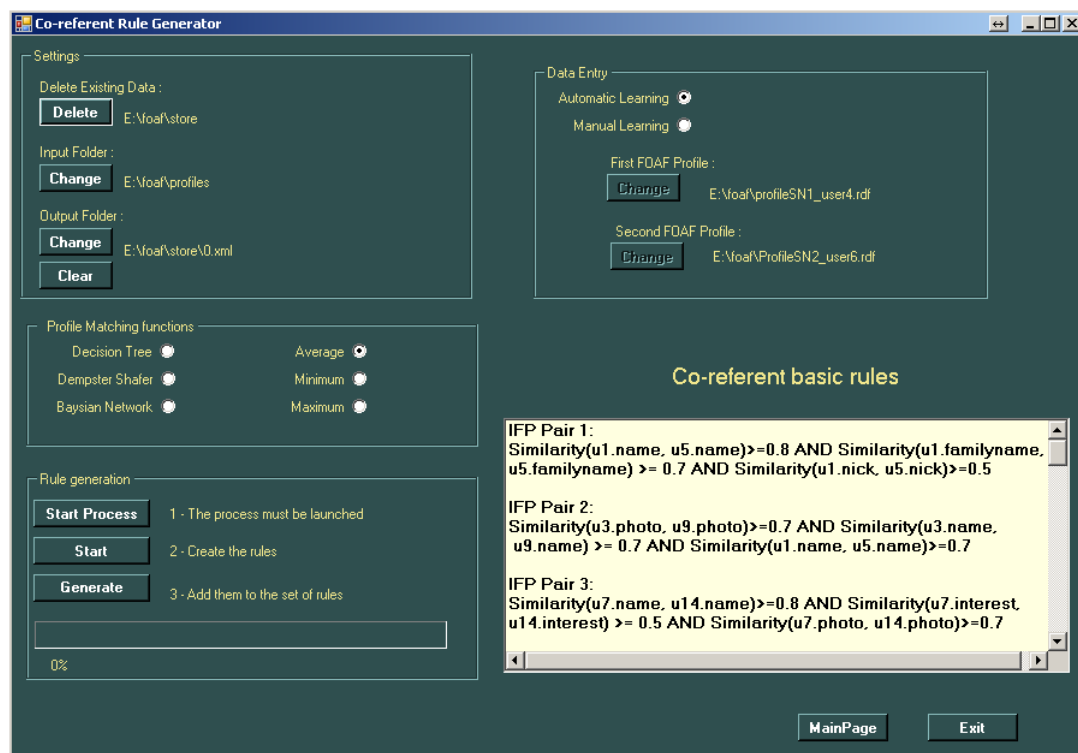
Co-referent Rule Generator

Settings

Delete Existing Data :

Delete E:\foaf\store

Input Folder :

Change E:\foaf\profiles

Output Folder :

Change E:\foaf\store\0.xml

Clear

Data Entry

Automatic Learning

Manual Learning

First FOAF Profile :

Change E:\foaf\profileSN1_user4.rdf

Second FOAF Profile :

Change E:\foaf\ProfileSN2_user6.rdf

Profile Matching functions

Decision Tree

Average

Dempster Shafer

Minimum

Baysian Network

Maximum

Co-referent basic rules

IFP Pair 1:
Similarity(u1.name, u5.name)>=0.8 AND Similarity(u1.familyname, u5.familyname) >= 0.7 AND Similarity(u1.nick, u5.nick)>=0.5

IFP Pair 2:
Similarity(u3.photo, u9.photo)>=0.7 AND Similarity(u3.name, u9.name) >= 0.7 AND Similarity(u1.name, u5.name)>=0.7

IFP Pair 3:
Similarity(u7.name, u14.name)>=0.8 AND Similarity(u7.interest, u14.interest) >= 0.5 AND Similarity(u7.photo, u14.photo)>=0.7

Rule generation

Start Process 1 - The process must be launched

Start 2 - Create the rules

Generate 3 - Add them to the set of rules

0%

MainPage

Exit